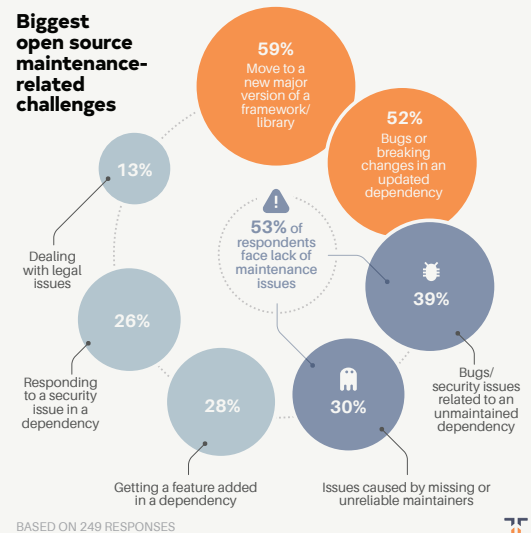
Biggest open source maintenance-related challenges

59%
Move to a new major version of a framework/ library

52%
Bugs or breaking changes in an updated dependency

!
53% of respondents face lack of maintenance issues

13%

Dealing with legal issues

39%

Bugs/ security issues related to an unmaintained dependency

26%

Responding to a security issue in a dependency

28%

30%

Getting a feature added in a dependency

Issues caused by missing or unreliable maintainers

BASED ON 249 RESPONSES